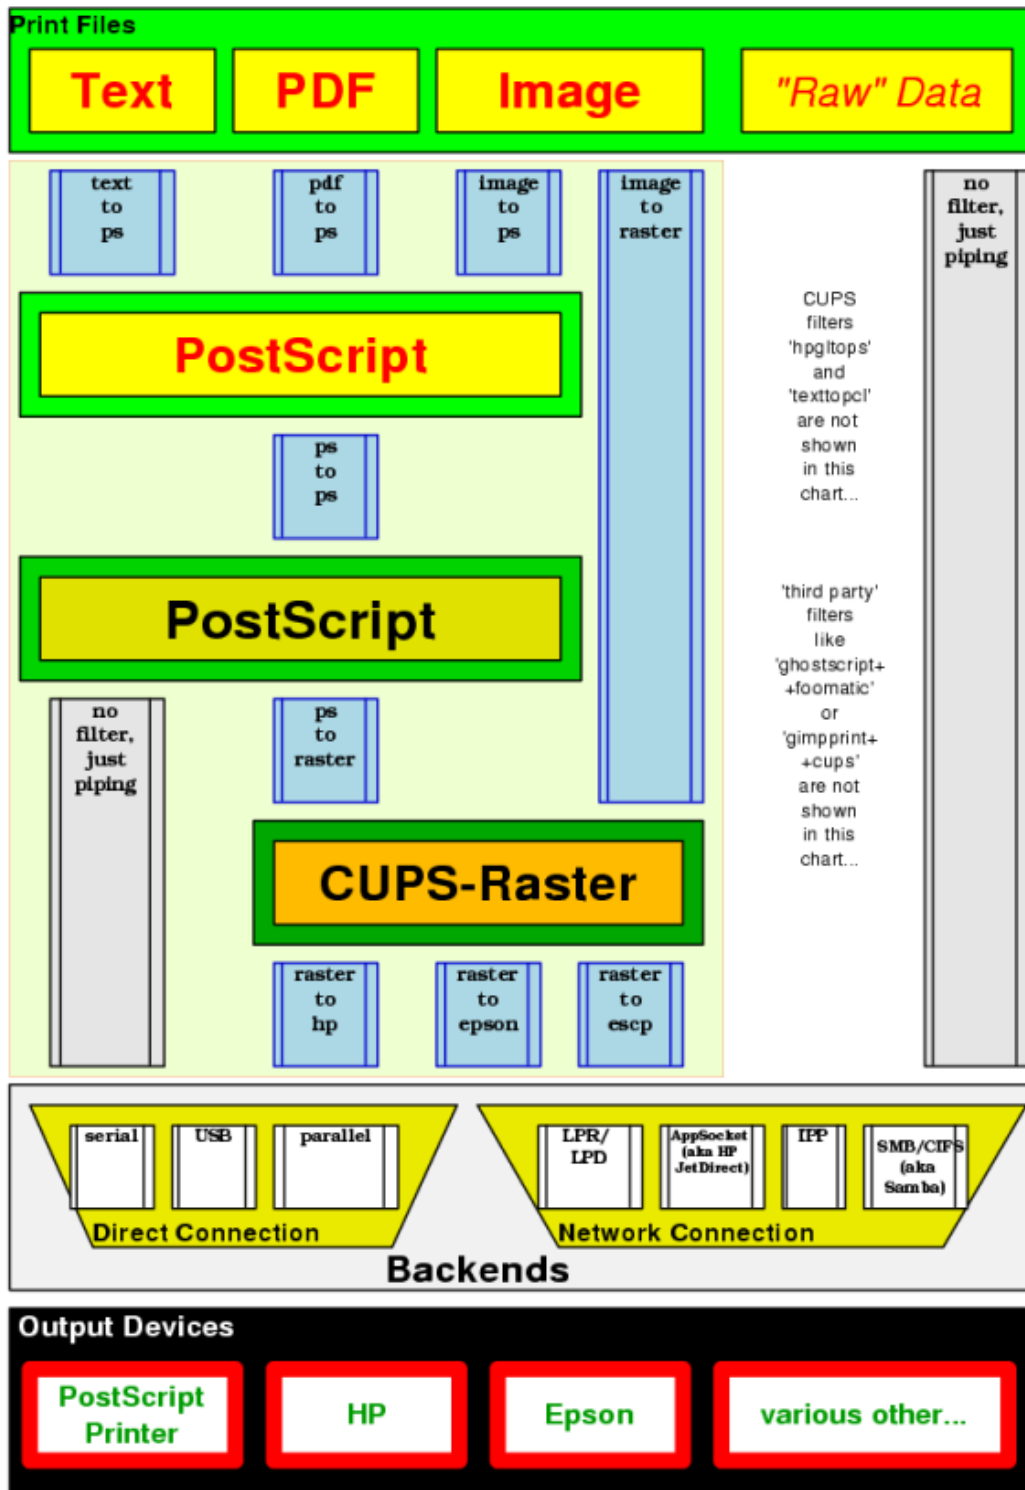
Print Files

Text

PDF

Image

"Raw" Data

text to ps

pdf to ps

image to ps

image to raster

no filter, just piping

PostScript

CUPS filters 'hpgltops' and 'texttopcl' are not shown in this chart...

ps to ps

PostScript

'third party' filters like 'ghostscript+ +foomatic' or 'gimpprint+ +cups' are not shown in this chart...

no filter, just piping

ps to raster

CUPS-Raster

raster to hp

raster to epson

raster to escp

serial

USB

parallel

Direct Connection

LPR/ LPD

AppSocket (aka HP JetDirect)

IPP

SMB/CIFS (aka Samba)

Network Connection

Backends

Output Devices

PostScript Printer

HP

Epson

various other...